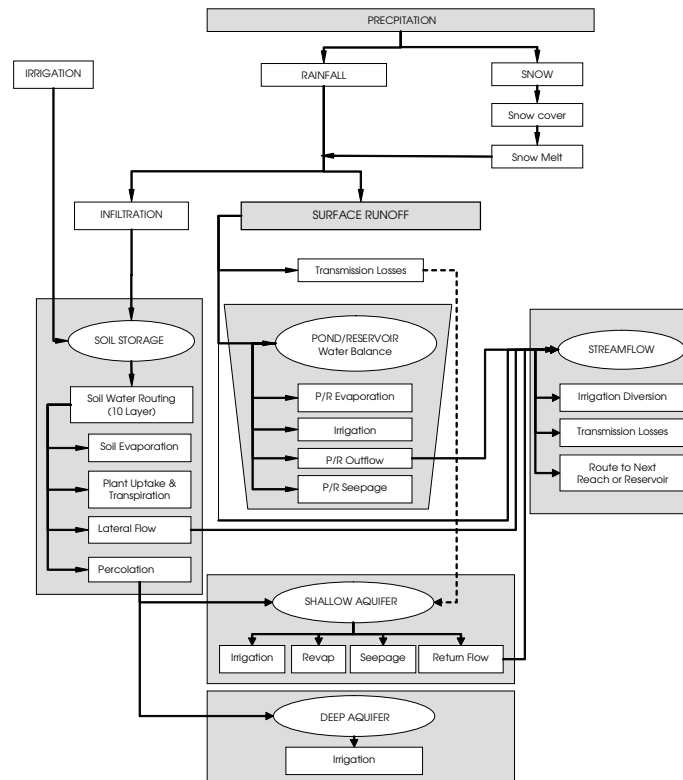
PRECPITATION

IRRIGATION

RAINFALL

SNOW

Snow cover

Snow Melt

INFILTRATION

SURFACE RUNOFF

Transmission Losses

SOIL STORAGE

Soil Water Routing (10 Layer)

Soil Evaporation

Plant Uptake & Transpiration

Lateral Flow

Percolation

POND/RESERVOIR Water Balance

P/R Evaporation

Irrigation

P/R Outflow

P/R Seepage

STREAMFLOW

Irrigation Diversion

Transmission Losses

Route to Next Reach or Reservoir

SHALLOW AQUIFER

Irrigation

Revap

Seepage

Return Flow

DEEP AQUIFER

Irrigation